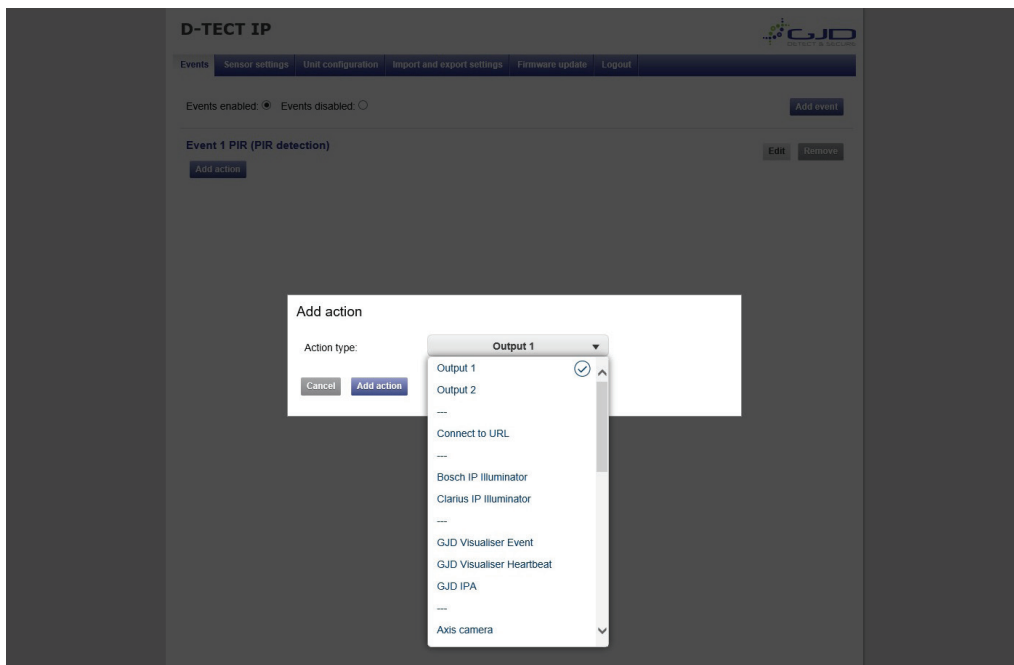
D-TECT IP

GJD DETECT & SECURE

Events | Sensor settings | Unit configuration | Import and export settings | Firmware update | Logout

Events enabled: ◉ Events disabled: ○

Add event

Event 1 PIR (PIR detection)

Edit Remove

Add action

Add action

Action type: Output 1

Cancel Add action

Output 1
Output 2
---
Connect to URL
---
Bosch IP Illuminator
Clarius IP Illuminator
---
GJD Visualiser Event
GJD Visualiser Heartbeat
GJD IPA
---
Axis camera